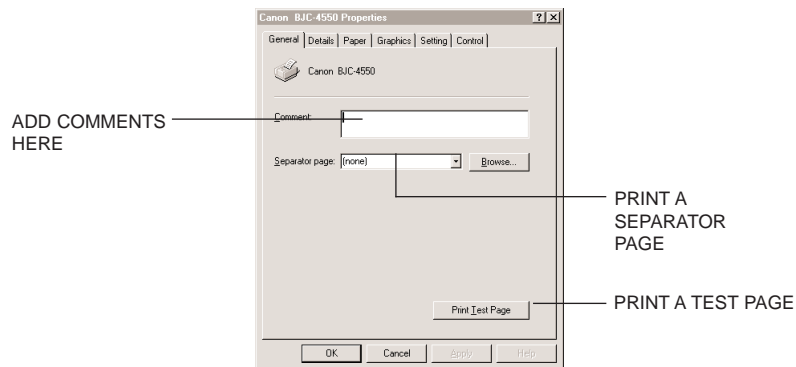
Canon BJC-4550 Properties

? X

General | Details | Paper | Graphics | Setting | Control

Canon BJC-4550

ADD COMMENTS HERE

Comment:

Separator page: (none)

Browse...

PRINT A SEPARATOR PAGE

Print Test Page

PRINT A TEST PAGE

OK

Cancel

Apply

Help